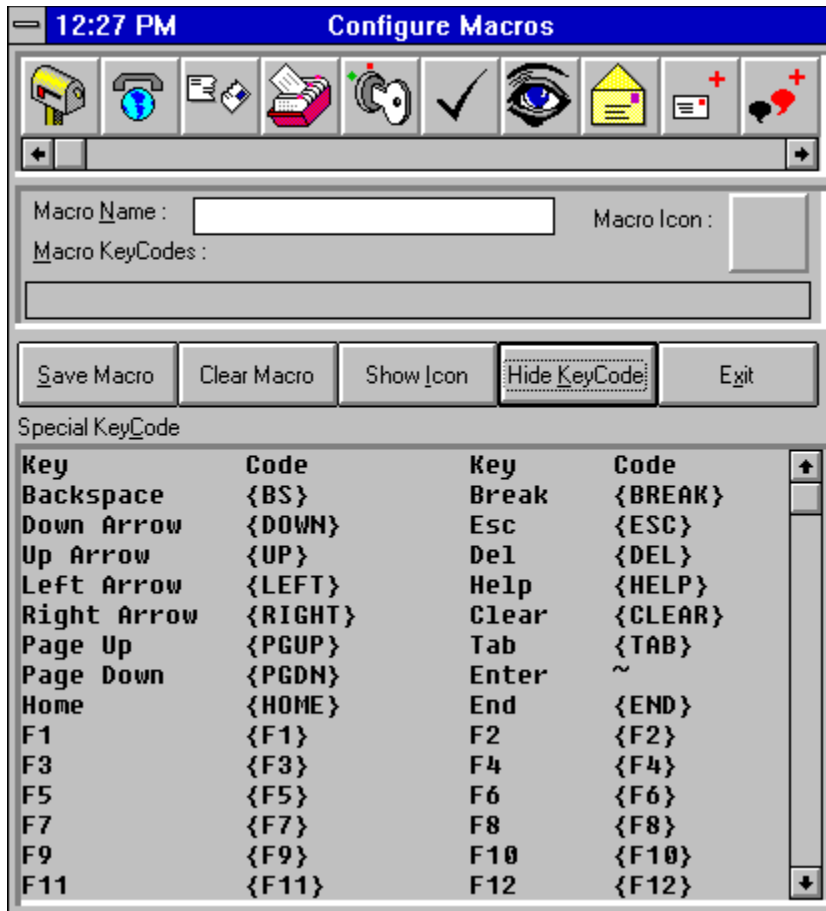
12:27 PM Configure Macros

Macro Name :

Macro KeyCodes :

Macro Icon :

Save Macro Clear Macro Show Icon Hide KeyCode Exit

Special KeyCode

| Key | Code | Key | Code |
|---|---|---|---|
| Backspace | {BS} | Break | {BREAK} |
| Down Arrow | {DOWN} | Esc | {ESC} |
| Up Arrow | {UP} | Del | {DEL} |
| Left Arrow | {LEFT} | Help | {HELP} |
| Right Arrow | {RIGHT} | Clear | {CLEAR} |
| Page Up | {PGUP} | Tab | {TAB} |
| Page Down | {PGDN} | Enter | ~ |
| Home | {HOME} | End | {END} |
| F1 | {F1} | F2 | {F2} |
| F3 | {F3} | F4 | {F4} |
| F5 | {F5} | F6 | {F6} |
| F7 | {F7} | F8 | {F8} |
| F9 | {F9} | F10 | {F10} |
| F11 | {F11} | F12 | {F12} |